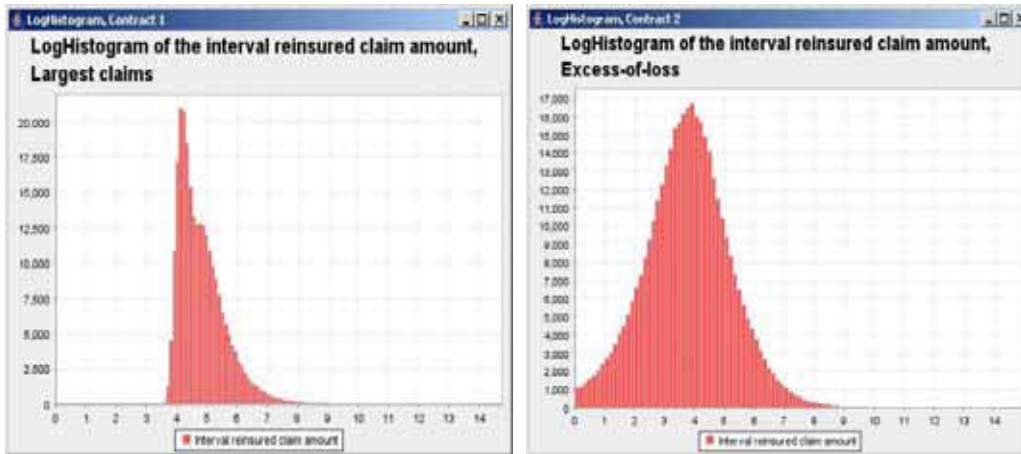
LogHistogram, Contract 1

LogHistogram of the interval reinsured claim amount, Largest claims

20,000
17,500
15,000
12,500
10,000
7,500
5,000
2,500
0

0 1 2 3 4 5 6 7 8 9 10 11 12 13 14

Interval reinsured claim amount

LogHistogram, Contract 2

LogHistogram of the interval reinsured claim amount, Excess-of-loss

17,000
16,000
15,000
14,000
13,000
12,000
11,000
10,000
9,000
8,000
7,000
6,000
5,000
4,000
3,000
2,000
1,000
0

0 1 2 3 4 5 6 7 8 9 10 11 12 13 14

Interval reinsured claim amount